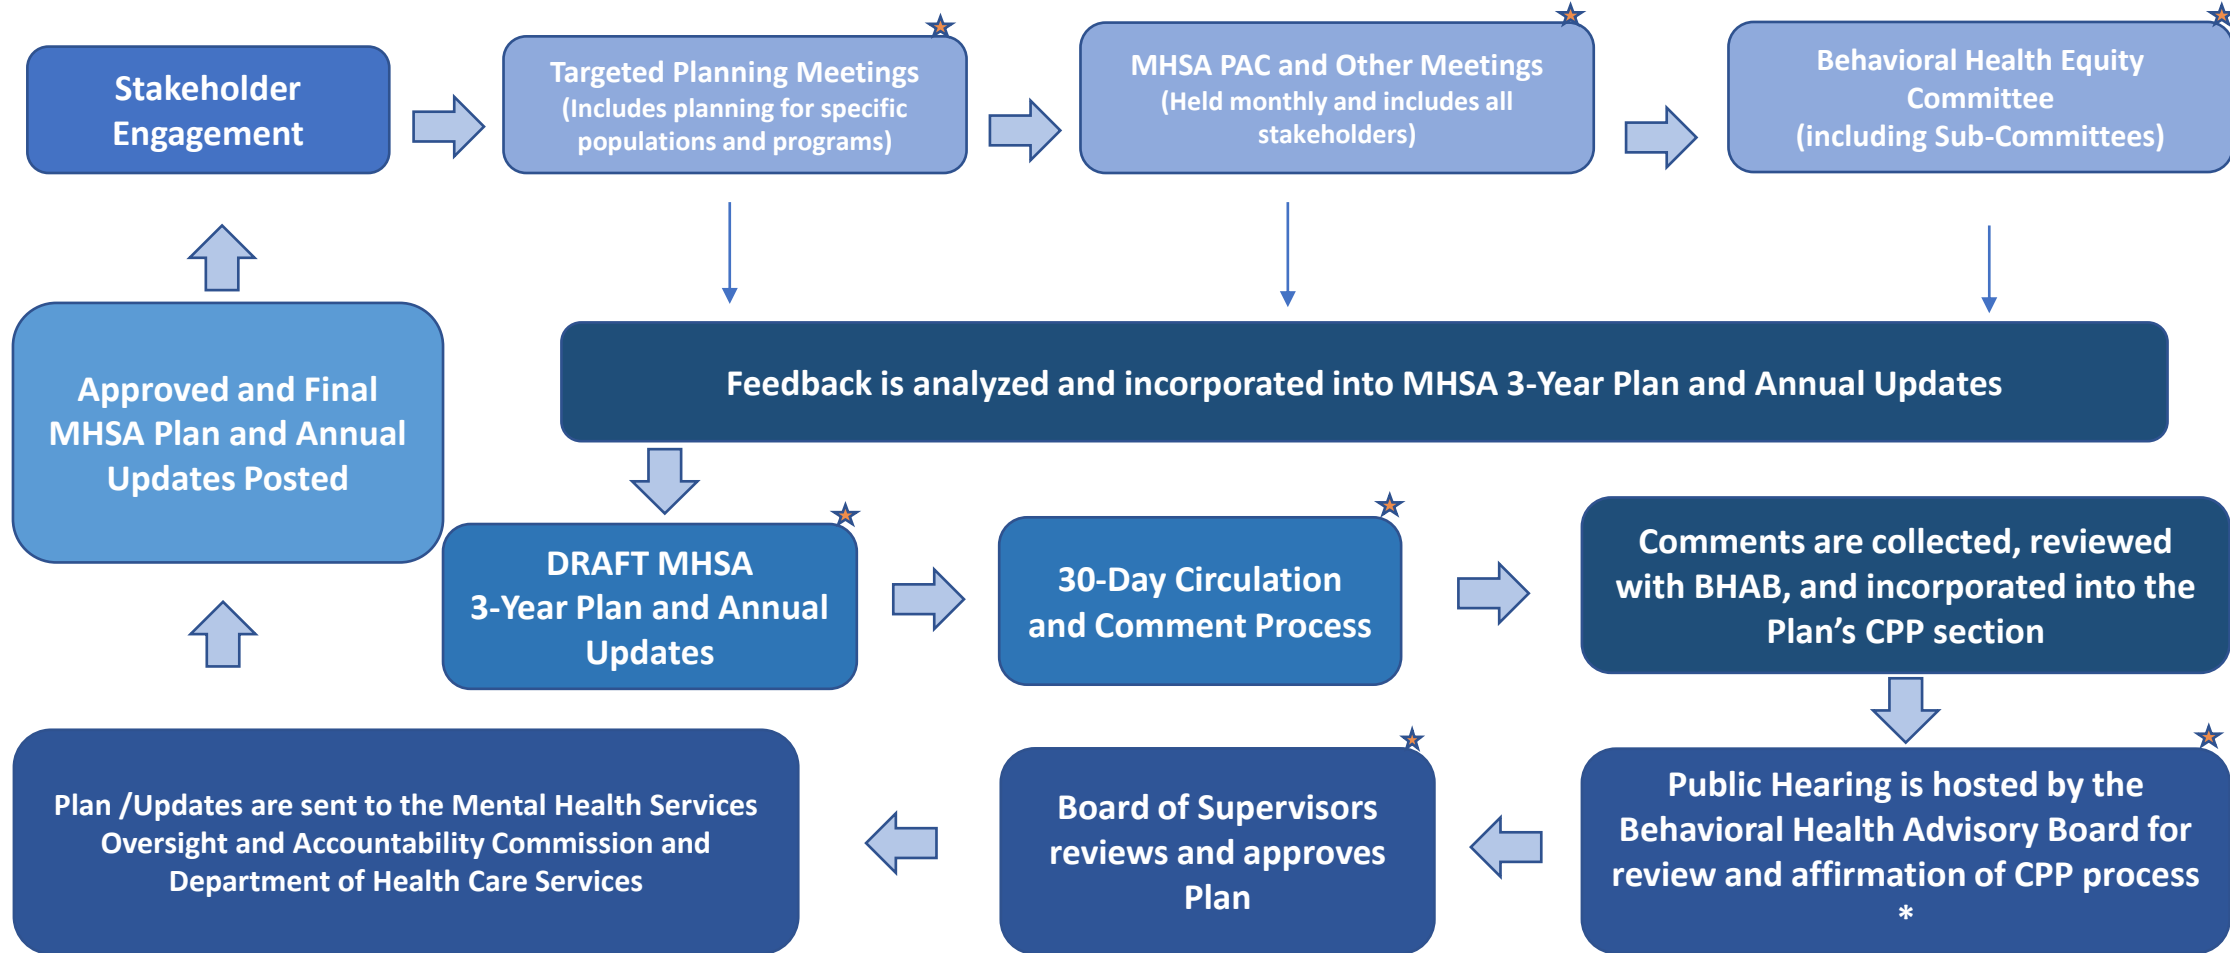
Stakeholder Engagement

Targeted Planning Meetings (Includes planning for specific populations and programs)

MHSA PAC and Other Meetings (Held monthly and includes all stakeholders)

Behavioral Health Equity Committee (including Sub-Committees)

Approved and Final MHSA Plan and Annual Updates Posted

Feedback is analyzed and incorporated into MHSA 3-Year Plan and Annual Updates

DRAFT MHSA 3-Year Plan and Annual Updates

30-Day Circulation and Comment Process

Comments are collected, reviewed with BHAB, and incorporated into the Plan's CPP section

Plan /Updates are sent to the Mental Health Services Oversight and Accountability Commission and Department of Health Care Services

Board of Supervisors reviews and approves Plan

Public Hearing is hosted by the Behavioral Health Advisory Board for review and affirmation of CPP process *